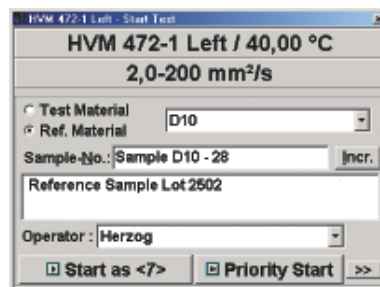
HVM 472-1 Left - Start Test

HVM 472-1 Left / 40,00 °C

2,0-200 mm²/s

Test Material
Ref. Material

D10

Sample-No.: Sample D10 - 28

Incr.

Reference Sample Lot 2502

Operator : Herzog

Start as <7>

Priority Start

>>